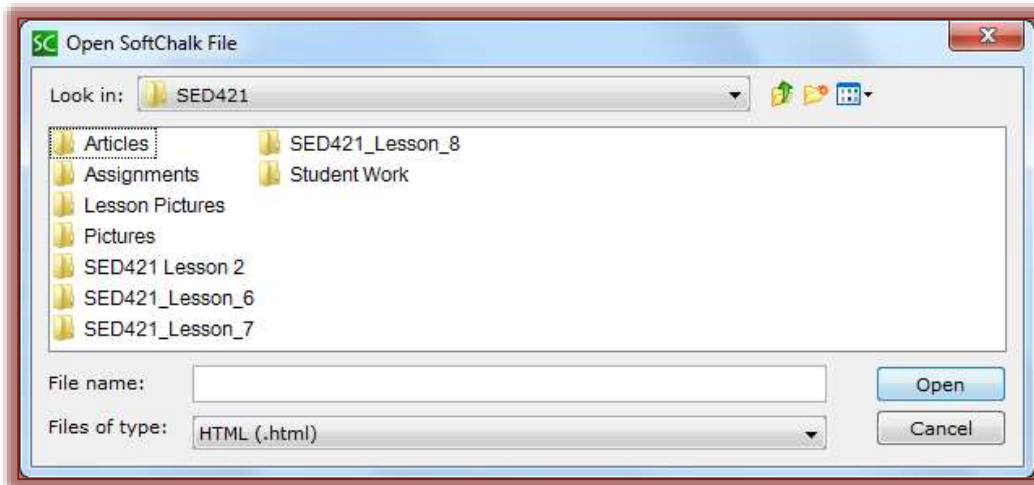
SC Open SoftChalk File

Look in: SED421

Articles
Assignments
Lesson Pictures
Pictures
SED421 Lesson 2
SED421_Lesson_6
SED421_Lesson_7
SED421_Lesson_8
Student Work

File name:
Files of type: HTML (.html)

Open
Cancel